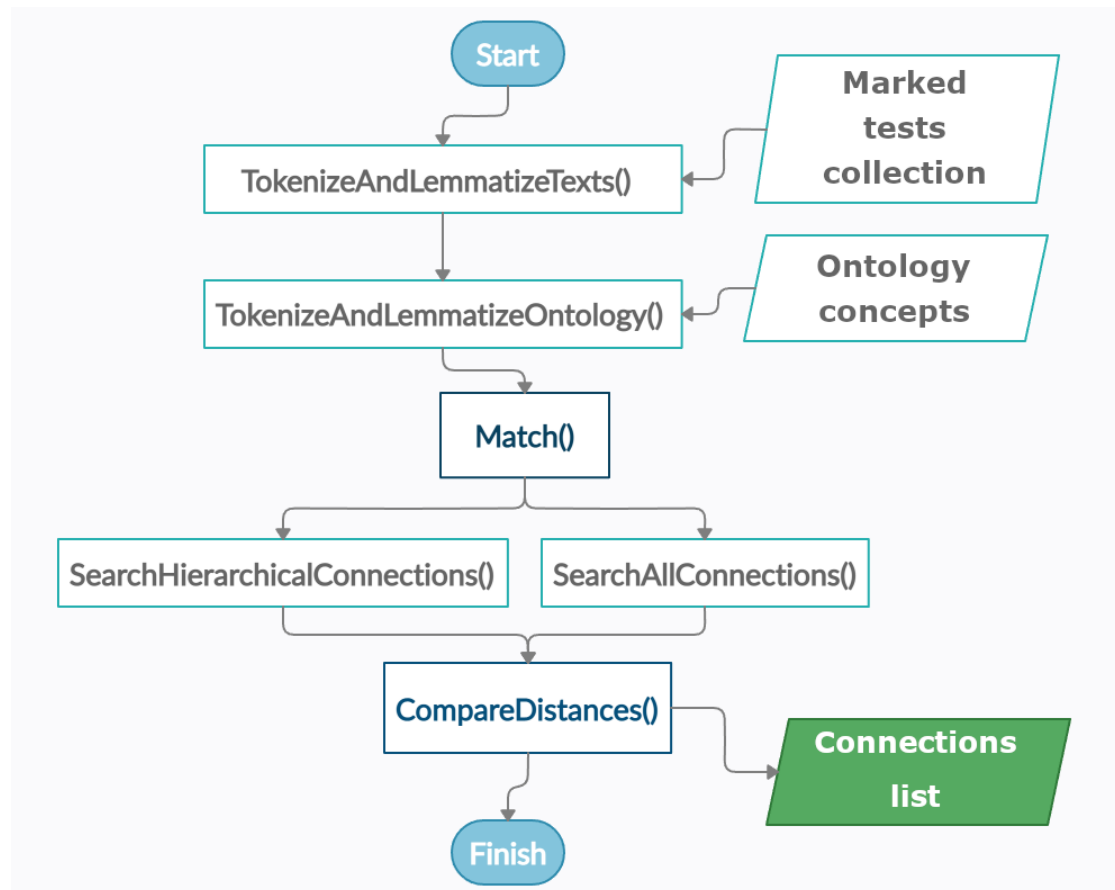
Start

Marked tests collection

TokenizeAndLemmatizeTexts()

Ontology concepts

TokenizeAndLemmatizeOntology()

Match()

SearchHierarchicalConnections()

SearchAllConnections()

CompareDistances()

Connections list

Finish